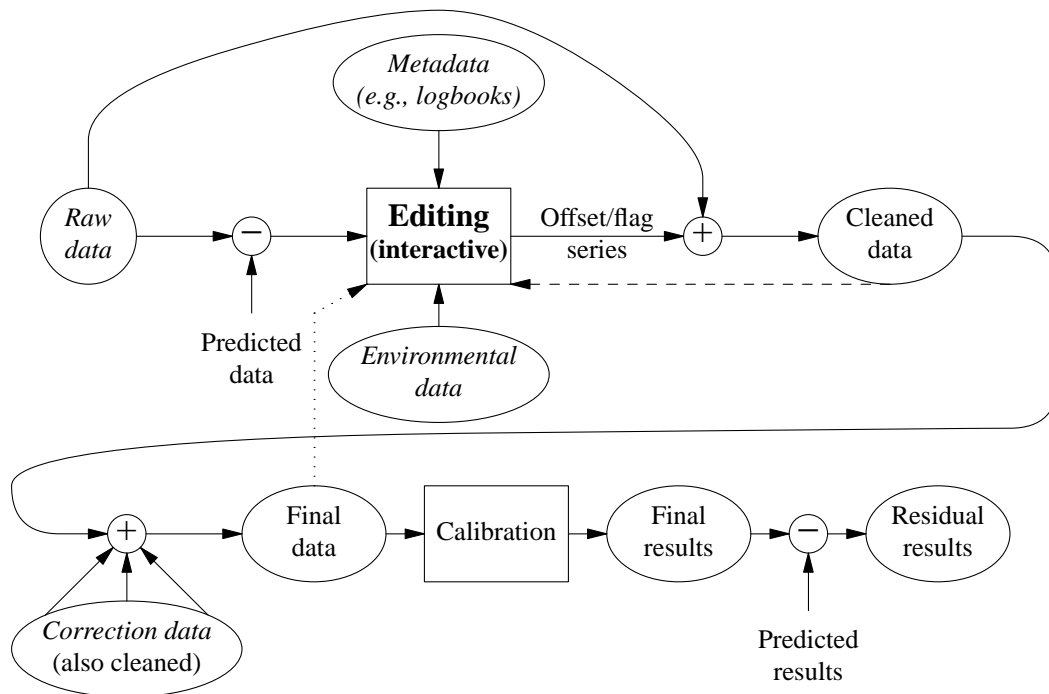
Metadata (e.g., logbooks)

Raw data

−

Editing (interactive)

Offset/flag series

+

Cleaned data

Predicted data

Environmental data

+

Final data

Calibration

Final results

−

Residual results

Correction data (also cleaned)

Predicted results